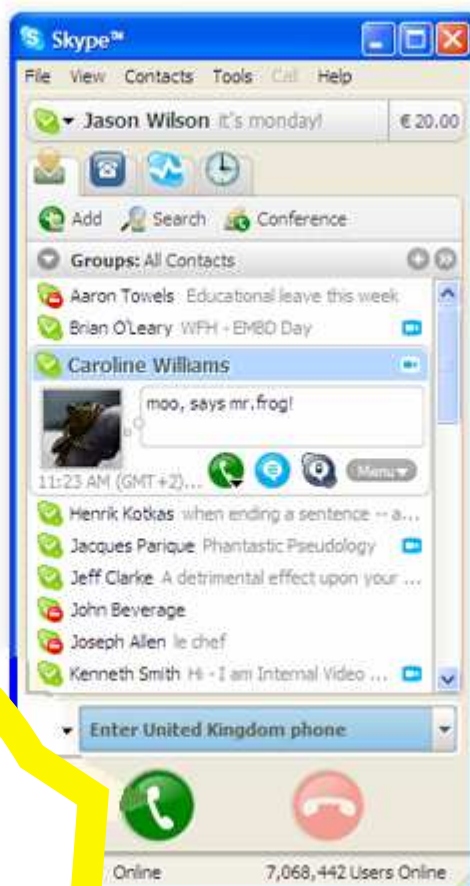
Skype™

File View Contacts Tools Call Help

Jason Wilson it's monday!

€ 20.00

Add Search Conference

Groups: All Contacts

Aaron Towels Educational leave this week

Brian O'Leary WFH - EMBD Day

Caroline Williams

moo, says mr.frog!

11:23 AM (GMT +2)...

Menu

Henrik Kotkas when ending a sentence -- a...

Jacques Parique Phantastic Pseudology

Jeff Clarke A detrimental effect upon your ...

John Beverage

Joseph Allen le chef

Kenneth Smith Hi - I am Internal Video ...

Enter United Kingdom phone

Online

7,068,442 Users Online